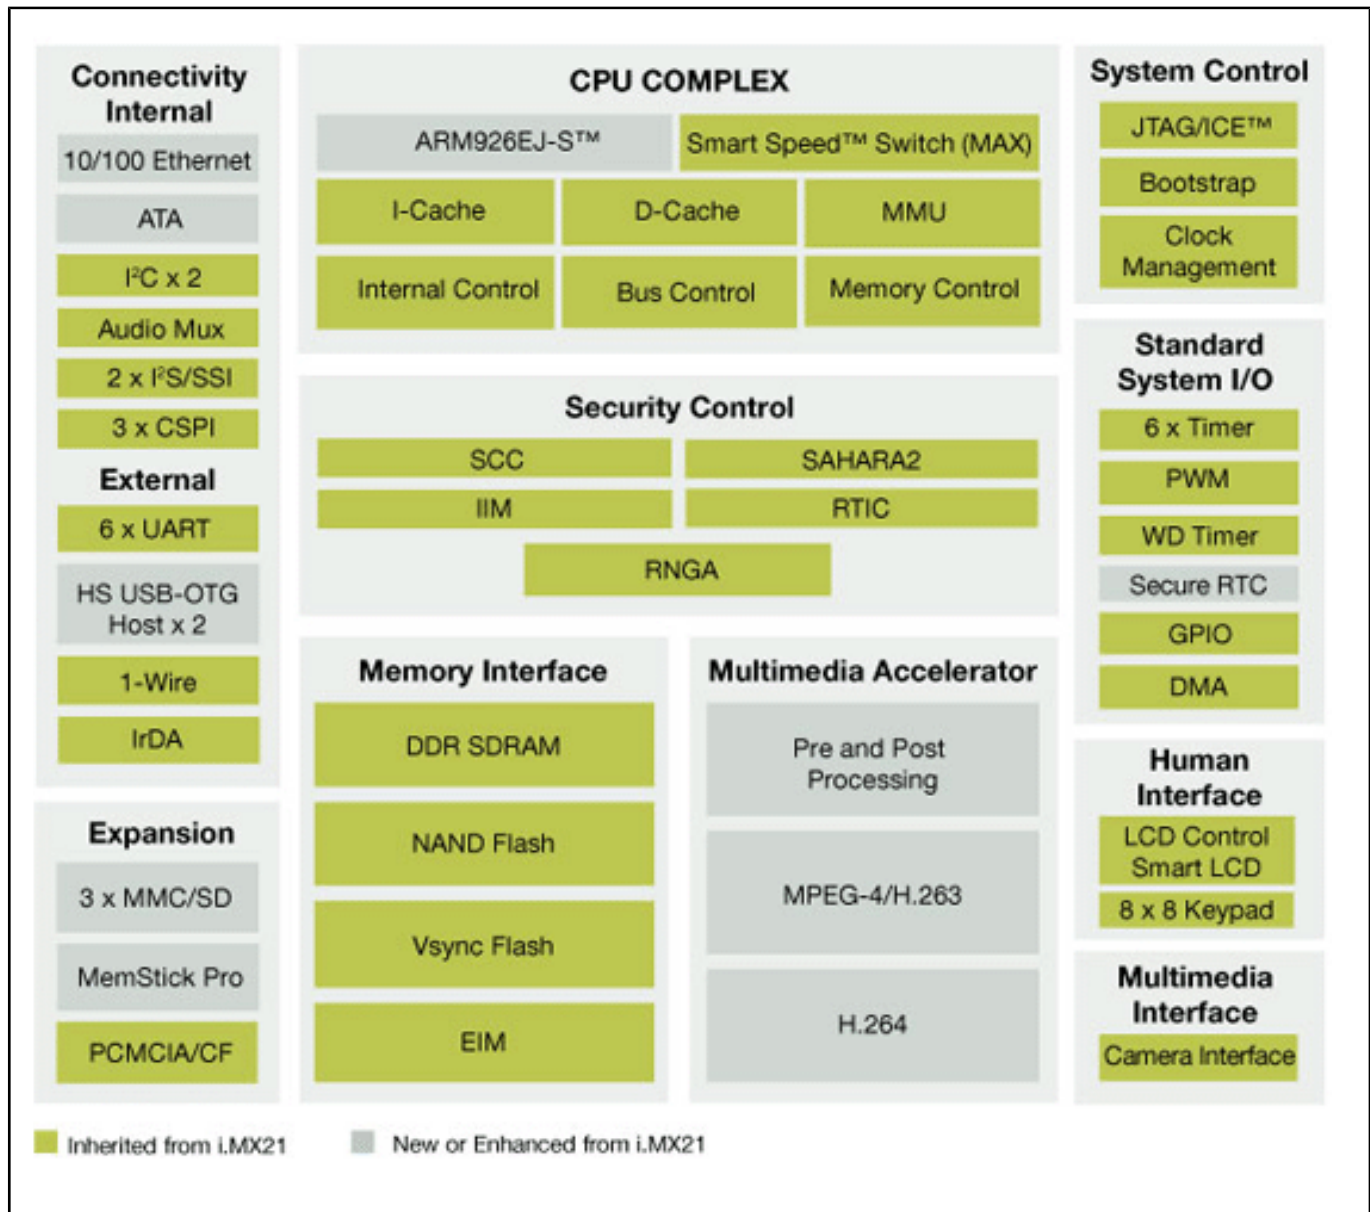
Connectivity
Internal

10/100 Ethernet

ATA

$I^2C$ x 2

Audio Mux

2 x $I^2S$/SSI

3 x CSPI

External

6 x UART

HS USB-OTG Host x 2

1-Wire

IrDA

Expansion

3 x MMC/SD

MemStick Pro

PCMCIA/CF

CPU COMPLEX

ARM926EJ-S™

Smart Speed™ Switch (MAX)

I-Cache

D-Cache

MMU

Internal Control

Bus Control

Memory Control

Security Control

SCC

SAHARA2

IIM

RTIC

RNGA

Memory Interface

DDR SDRAM

NAND Flash

Vsync Flash

EIM

Multimedia Accelerator

Pre and Post Processing

MPEG-4/H.263

H.264

System Control

JTAG/ICE™

Bootstrap

Clock Management

Standard System I/O

6 x Timer

PWM

WD Timer

Secure RTC

GPIO

DMA

Human Interface

LCD Control Smart LCD

8 x 8 Keypad

Multimedia Interface

Camera Interface

Inherited from i.MX21

New or Enhanced from i.MX21